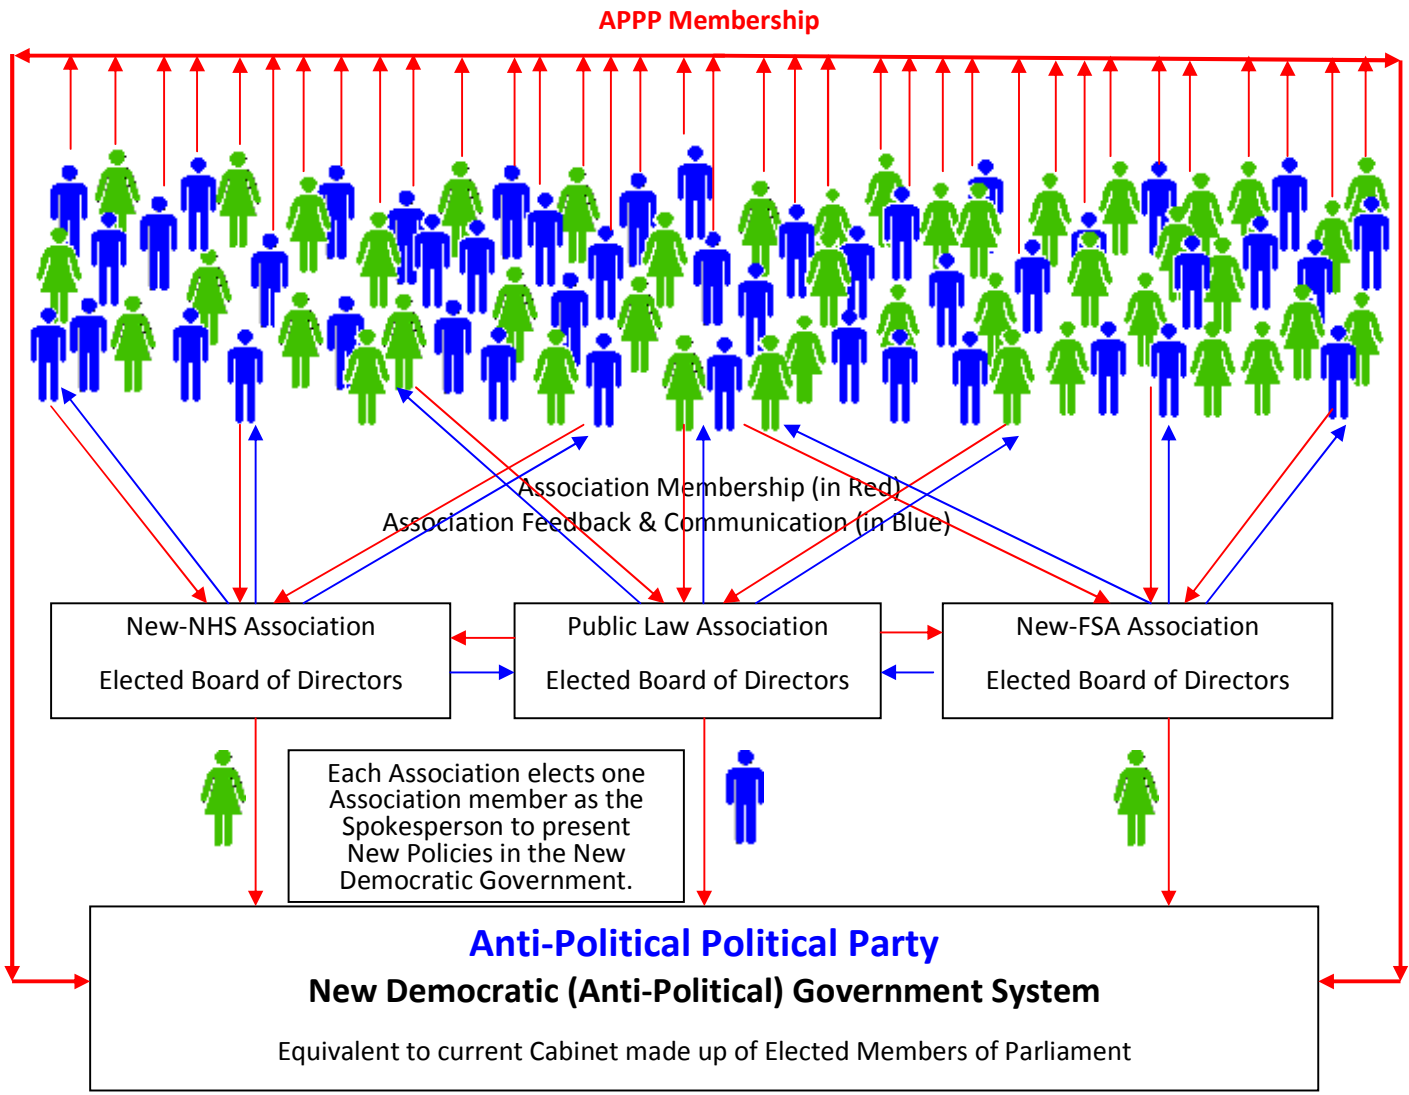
APPP Membership

Association Membership (in Red)
Association Feedback & Communication (in Blue)

New-NHS Association

Elected Board of Directors

Public Law Association

Elected Board of Directors

New-FSA Association

Elected Board of Directors

Each Association elects one Association member as the Spokesperson to present New Policies in the New Democratic Government.

Anti-Political Political Party

New Democratic (Anti-Political) Government System

Equivalent to current Cabinet made up of Elected Members of Parliament